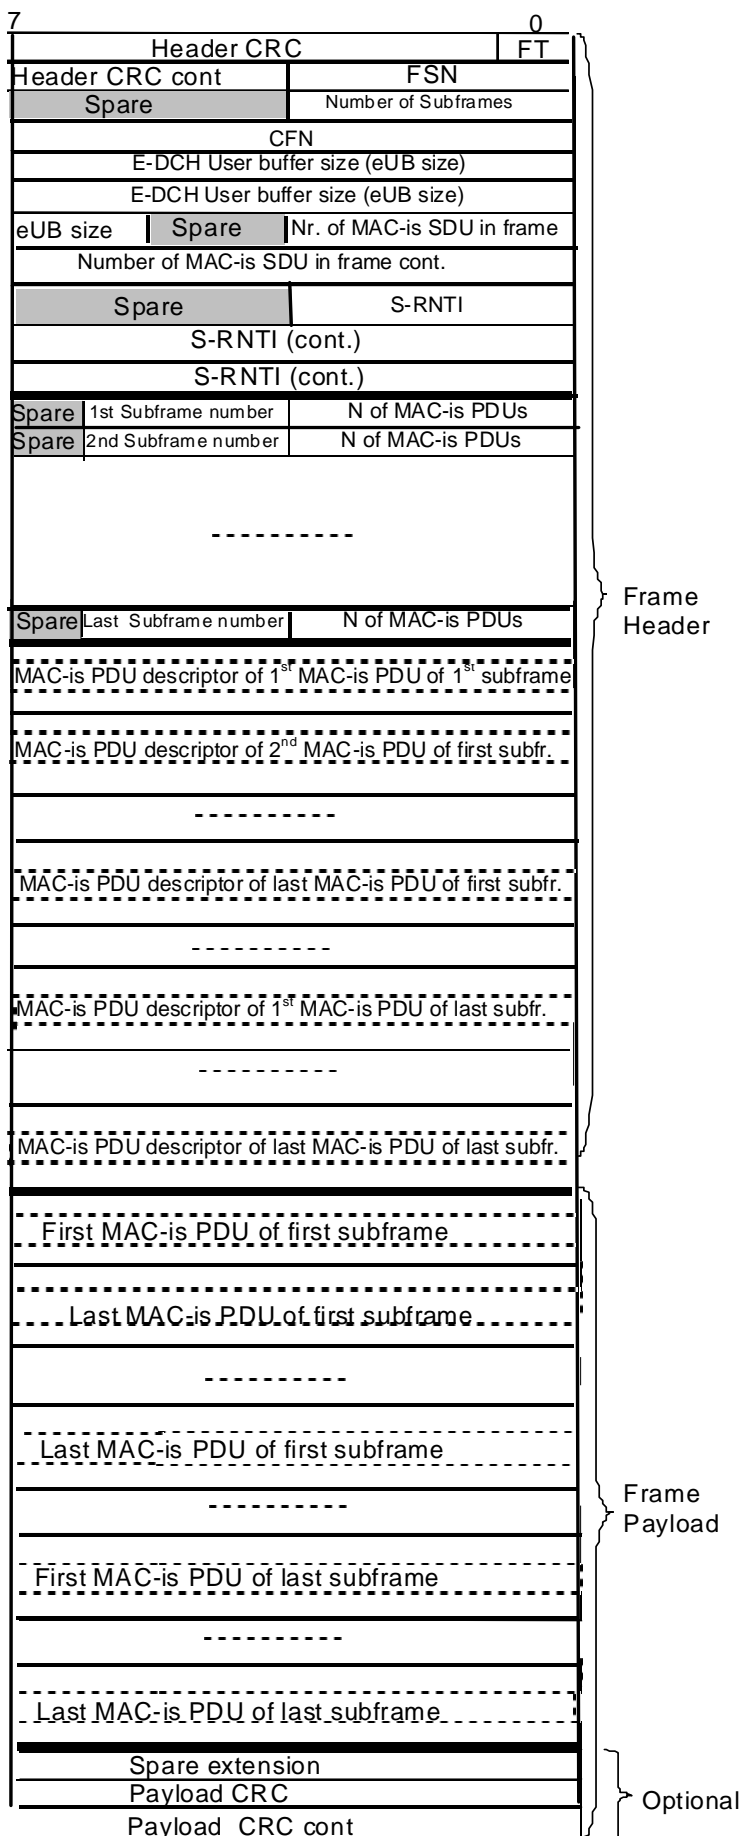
7

0

Header CRC | FT

Header CRC cont | FSN

Spare | Number of Subframes

CFN

E-DCH User buffer size (eUB size)

E-DCH User buffer size (eUB size)

eUB size | Spare | Nr. of MAC-is SDU in frame

Number of MAC-is SDU in frame cont.

Spare | S-RNTI

S-RNTI (cont.)

S-RNTI (cont.)

Spare | 1st Subframe number | N of MAC-is PDUs

Spare | 2nd Subframe number | N of MAC-is PDUs

----------

Spare | Last Subframe number | N of MAC-is PDUs

MAC-is PDU descriptor of 1$^{st}$ MAC-is PDU of 1$^{st}$ subframe

MAC-is PDU descriptor of 2$^{nd}$ MAC-is PDU of first subfr.

----------

MAC-is PDU descriptor of last MAC-is PDU of first subfr.

----------

MAC-is PDU descriptor of 1$^{st}$ MAC-is PDU of last subfr.

----------

MAC-is PDU descriptor of last MAC-is PDU of last subfr.

Frame Header

First MAC-is PDU of first subframe

Last MAC-is PDU of first subframe

----------

Last MAC-is PDU of first subframe

----------

First MAC-is PDU of last subframe

----------

Last MAC-is PDU of last subframe

Frame Payload

Spare extension

Payload CRC

Payload CRC cont

Optional